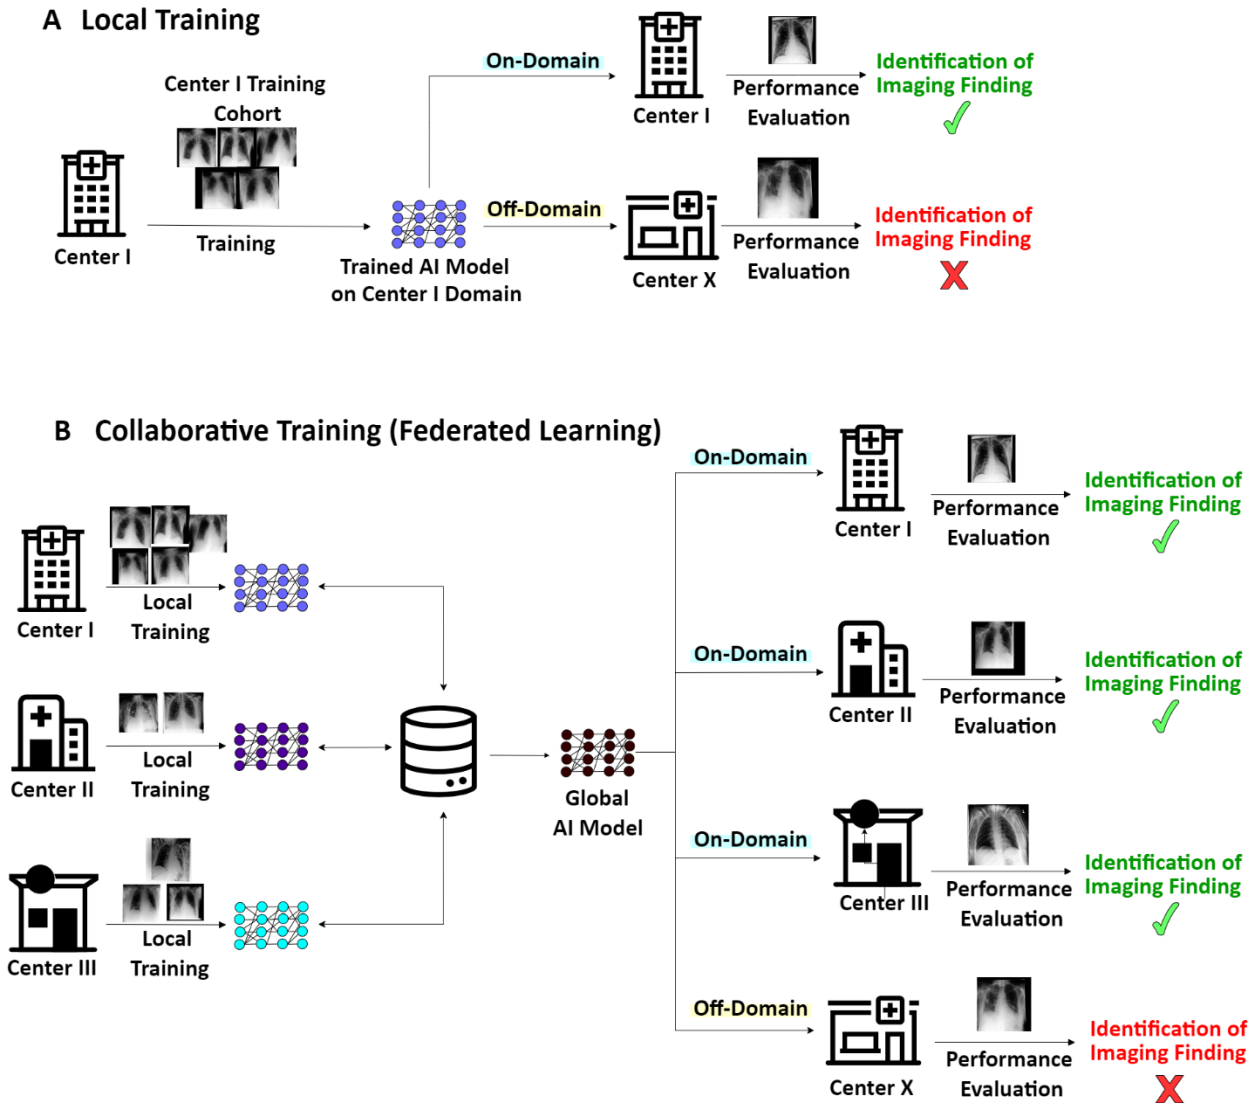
A Local Training

Center I Training Cohort

Center I

Training

Trained AI Model on Center I Domain

On-Domain

Center I

Performance Evaluation

Identification of Imaging Finding

Off-Domain

Center X

Performance Evaluation

Identification of Imaging Finding

B Collaborative Training (Federated Learning)

Center I

Local Training

Center II

Local Training

Center III

Local Training

Global AI Model

On-Domain

Center I

Performance Evaluation

Identification of Imaging Finding

On-Domain

Center II

Performance Evaluation

Identification of Imaging Finding

On-Domain

Center III

Performance Evaluation

Identification of Imaging Finding

Off-Domain

Center X

Performance Evaluation

Identification of Imaging Finding